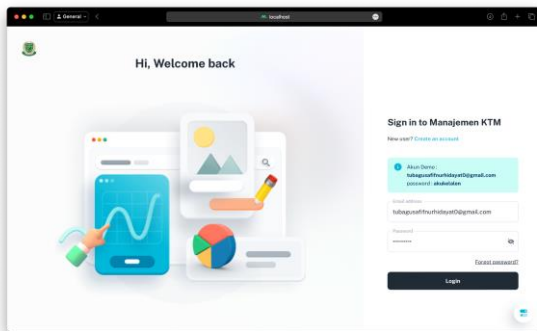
General

localhost

Hi, Welcome back

Sign in to Manajemen KTM

New user? Create an account

Akun Demo :
tubagusafifnurhidayat0@gmail.com
password : akukelaken

Email address
tubagusafifnurhidayat0@gmail.com

Password
••••••••

Forgot password?

Login